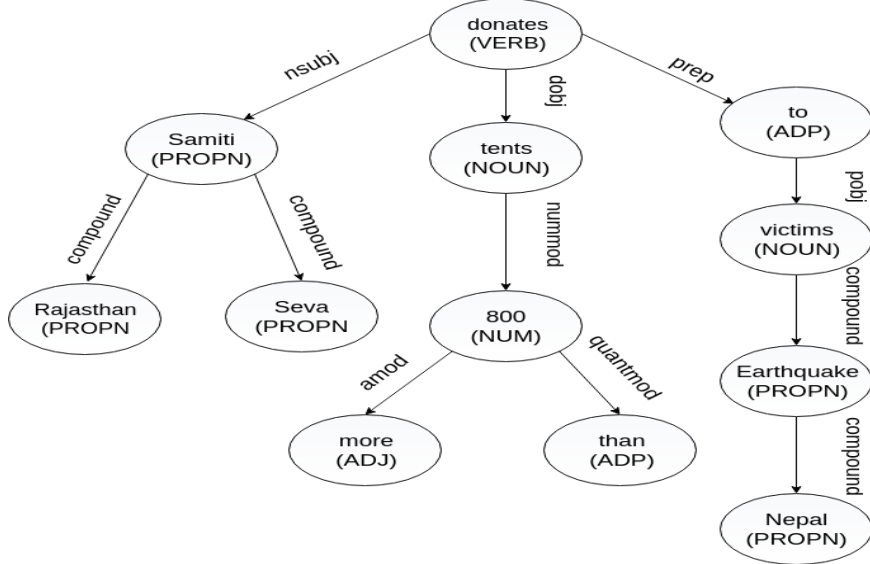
donates
(VERB)

nsubj

dobj

prep

Samiti
(PROPN)

tents
(NOUN)

to
(ADP)

compound

compound

nummod

pobj

victims
(NOUN)

Rajasthan
(PROPN)

Seva
(PROPN)

800
(NUM)

compound

amod

quantmod

Earthquake
(PROPN)

more
(ADJ)

than
(ADP)

compound

Nepal
(PROPN)